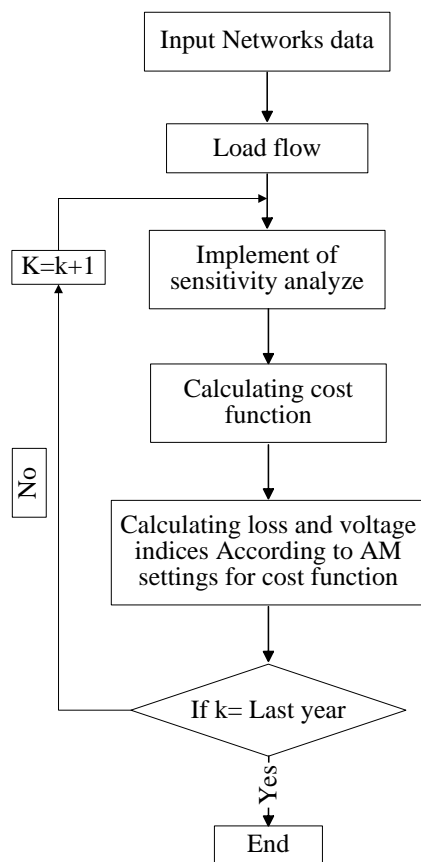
Input Networks data

Load flow

K=k+1

Implement of sensitivity analyze

Calculating cost function

No

Calculating loss and voltage indices According to AM settings for cost function

If k= Last year

Yes

End